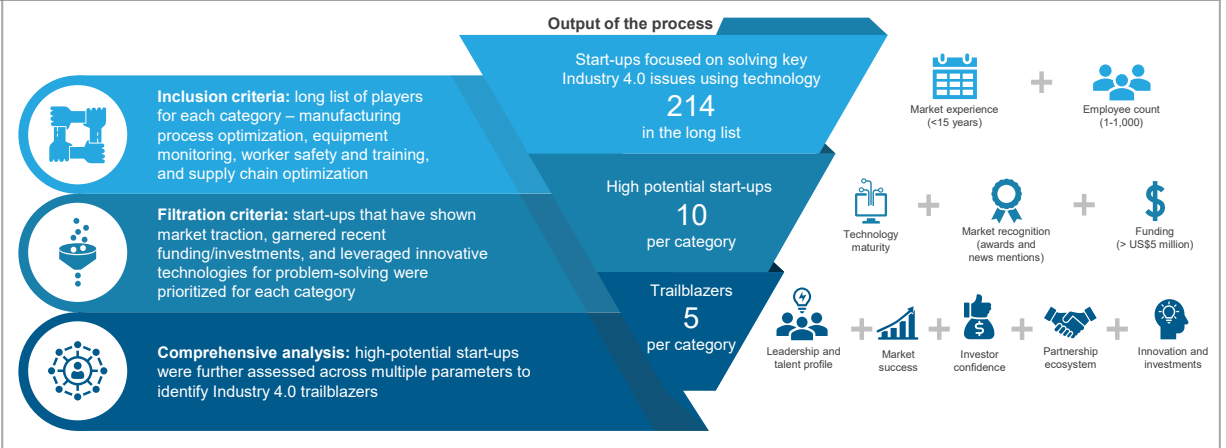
Output of the process

Inclusion criteria: long list of players for each category – manufacturing process optimization, equipment monitoring, worker safety and training, and supply chain optimization

Filtration criteria: start-ups that have shown market traction, garnered recent funding/investments, and leveraged innovative technologies for problem-solving were prioritized for each category

Comprehensive analysis: high-potential start-ups were further assessed across multiple parameters to identify Industry 4.0 trailblazers

Start-ups focused on solving key Industry 4.0 issues using technology
214
in the long list

High potential start-ups
10
per category

Trailblazers
5
per category

Market experience (<15 years)
+
Employee count (1-1,000)

Technology maturity
+
Market recognition (awards and news mentions)
+
Funding (> US$5 million)

Leadership and talent profile
+
Market success
+
Investor confidence
+
Partnership ecosystem
+
Innovation and investments